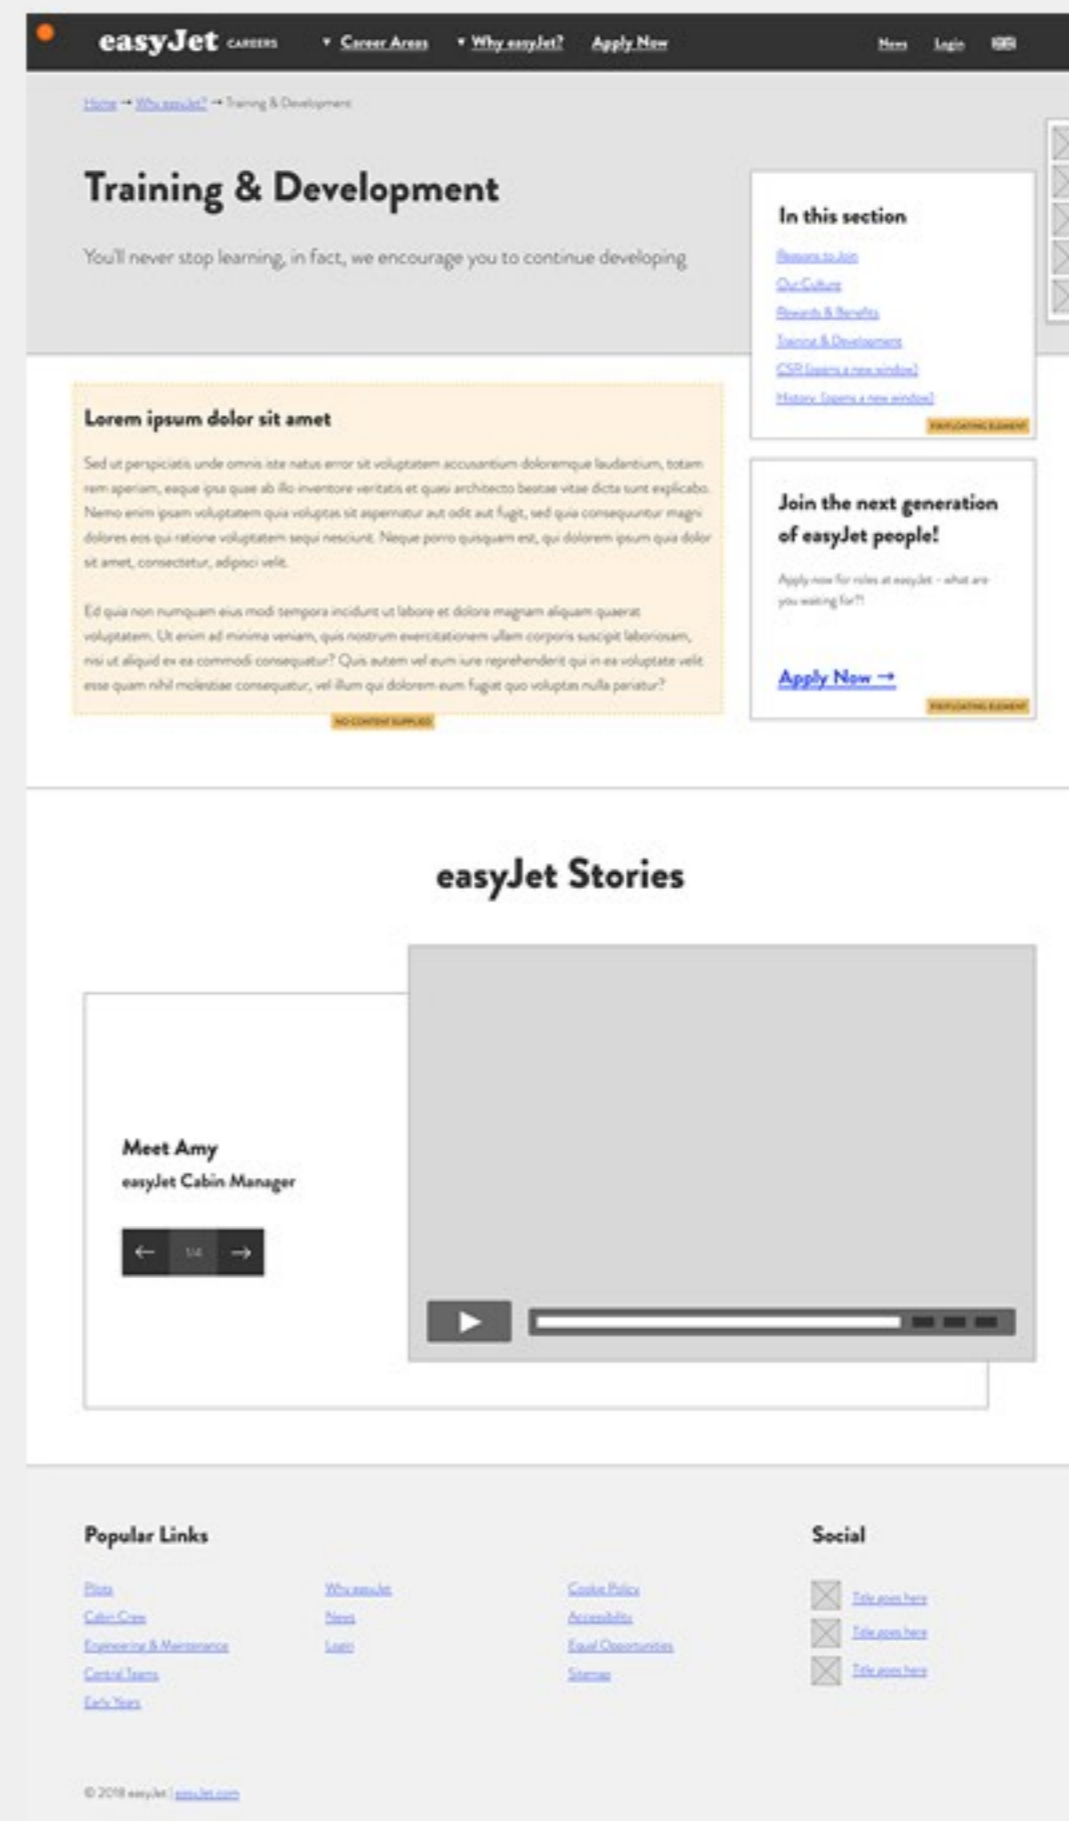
easyJet CAREERS

Career Areas

Why easyJet?

Apply Now

News

Login

Home → Why easyJet? → Training & Development

Training & Development

You'll never stop learning, in fact, we encourage you to continue developing

In this section

Reasons to Join

Our Culture

Rewards & Benefits

Training & Development

CSR (opens a new window)

History (opens a new window)

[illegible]

Lorem ipsum dolor sit amet

Sed ut perspiciatis unde omnis iste natus error sit voluptatem accusantium doloremque laudantium, totam rem aperiam, eaque ipsa quae ab illo inventore veritatis et quasi architecto beatae vitae dicta sunt explicabo. Nemo enim ipsam voluptatem quia voluptas sit aspernatur aut odit aut fugit, sed quia consequuntur magni dolores eos qui ratione voluptatem sequi nesciunt. Neque porro quisquam est, qui dolorem ipsum quia dolor sit amet, consectetur, adipisci velit.

Ed quia non numquam eius modi tempora incidunt ut labore et dolore magnam aliquam quaerat voluptatem. Ut enim ad minima veniam, quis nostrum exercitationem ullam corporis suscipit laboriosam, nisi ut aliquid ex ea commodi consequatur? Quis autem vel eum iure reprehenderit qui in ea voluptate velit esse quam nihil molestiae consequatur, vel illum qui dolorem eum fugiat quo voluptas nulla pariatur?

NO CONTENT SUPPLIED

Join the next generation of easyJet people!

Apply now for roles at easyJet - what are you waiting for?!

Apply Now →

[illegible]

easyJet Stories

Meet Amy

easyJet Cabin Manager

← 1/4 →

Popular Links

Pilots

Cabin Crew

Engineering & Maintenance

Central Teams

Early Years

Why easyJet

News

Login

Cookie Policy

Accessibility

Equal Opportunities

Sitemap

Social

Title goes here

Title goes here

Title goes here

© 2018 easyJet | easyJet.com